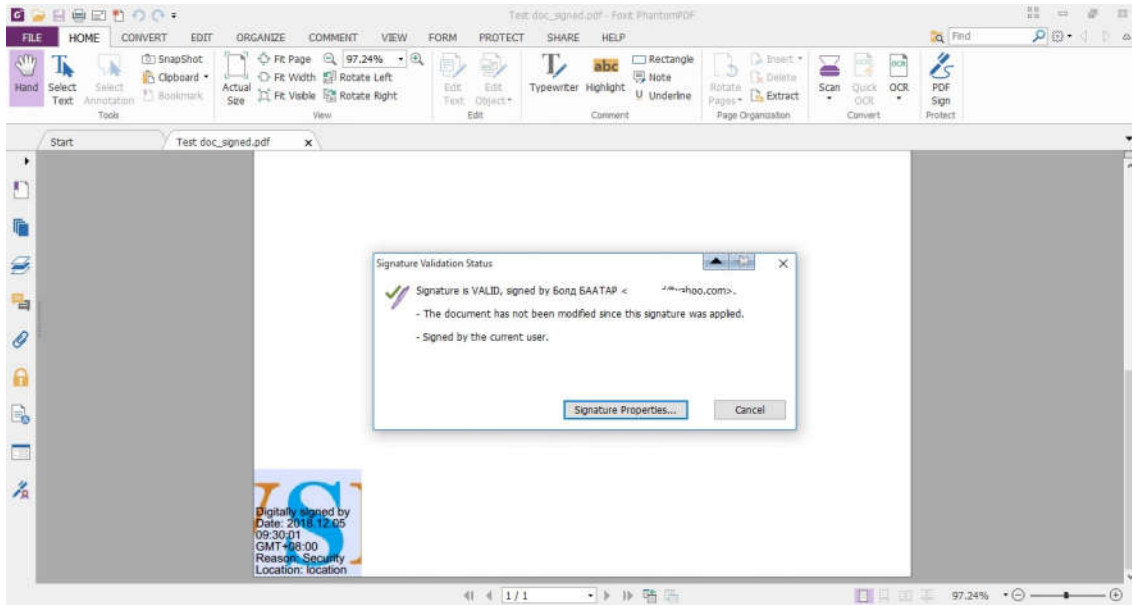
Test doc_signed.pdf - Foxit PhantomPDF

FILE HOME CONVERT EDIT ORGANIZE COMMENT VIEW FORM PROTECT SHARE HELP

Find

Hand Select Text Select Annotation SnapShot Clipboard Bookmark Tools

Actual Size Fit Page Fit Width Fit Visible 97.24% Rotate Left Rotate Right View

Edit Text Edit Object Edit

Typewriter Highlight Rectangle Note Underline Comment

Rotate Pages Insert Delete Extract Page Organization

Scan Quick OCR OCR Convert

PDF Sign Protect

Start Test doc_signed.pdf

Signature Validation Status

Signature is VALID, signed by Болд БААТАР < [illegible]ahoo.com>.

- The document has not been modified since this signature was applied.

- Signed by the current user.

Signature Properties... Cancel

Digitally signed by
Date: 2018.12.05
09:30:01
GMT+08:00
Reason: Security
Location: location

1/1

97.24%